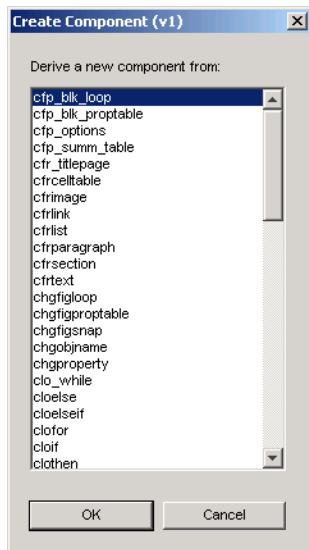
Create Component (v1)

Derive a new component from:

cfp_blk_loop
cfp_blk_proptable
cfp_options
cfp_summ_table
cfr_titlepage
cfrcelltable
cfrimage
cfrlink
cfrlist
cfrparagraph
cfrsection
cfrtext
chgfigloop
chgfigproptable
chgfigsnap
chgobjname
chgproperty
clo_while
cloelse
cloelseif
clofor
cloif
clothen

OK
Cancel